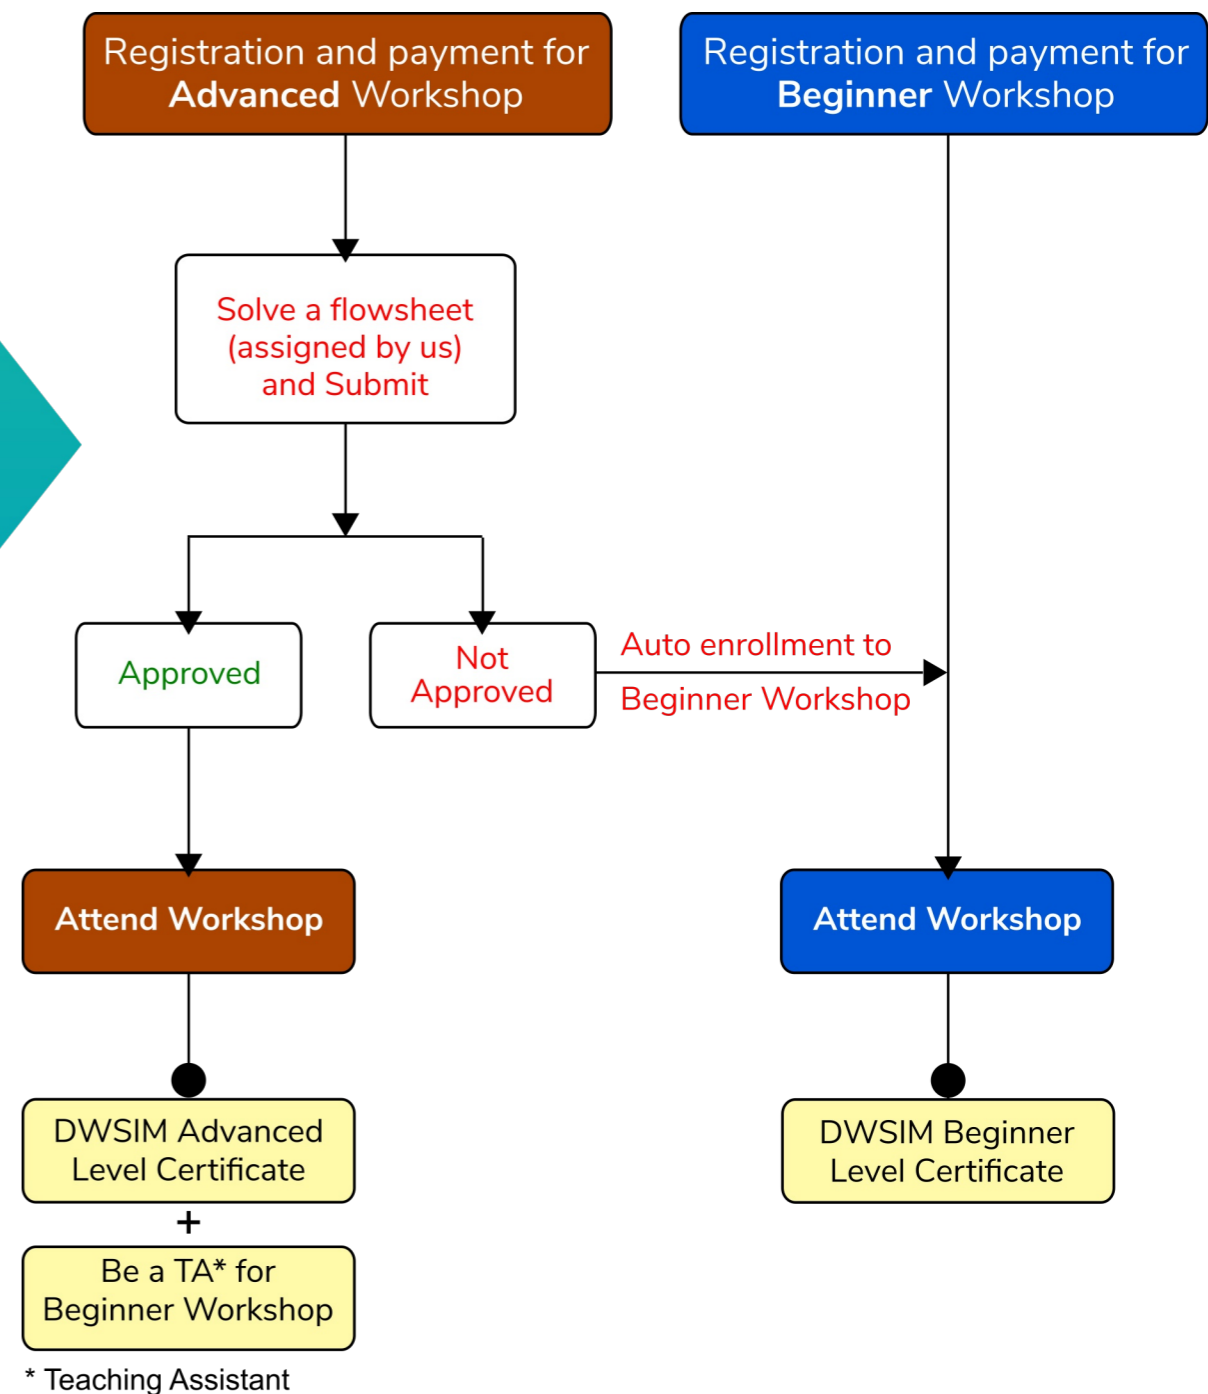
Registration and payment for Advanced Workshop

Registration and payment for Beginner Workshop

Solve a flowsheet (assigned by us) and Submit

Approved

Not Approved

Auto enrollment to

Beginner Workshop

Attend Workshop

Attend Workshop

DWSIM Advanced Level Certificate

+

Be a TA* for Beginner Workshop

DWSIM Beginner Level Certificate

* Teaching Assistant